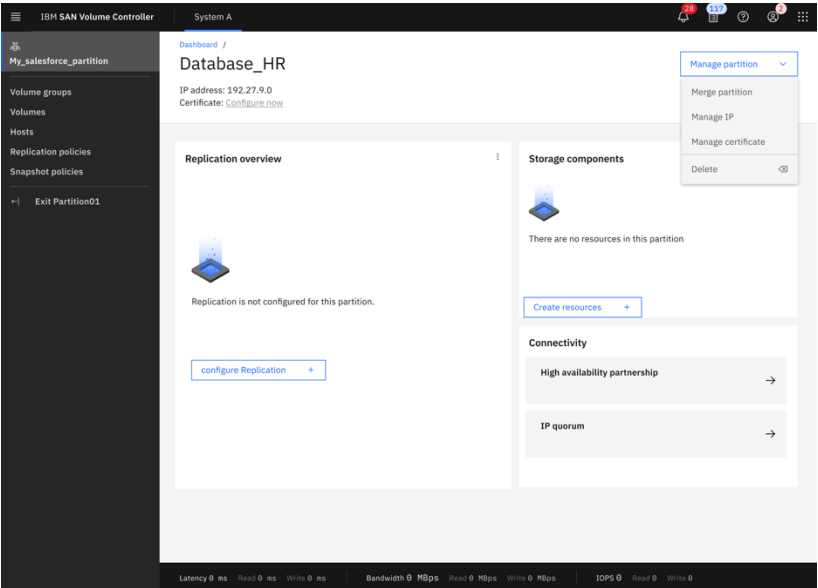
IBM SAN Volume Controller | System A

28 117 2

My_salesforce_partition

Volume groups
Volumes
Hosts
Replication policies
Snapshot policies

Exit Partition01

Dashboard /
Database_HR
IP address: 192.27.9.0
Certificate: Configure now

Manage partition
Merge partition
Manage IP
Manage certificate
Delete

Replication overview

Replication is not configured for this partition.

configure Replication +

Storage components

There are no resources in this partition

Create resources +

Connectivity

High availability partnership →

IP quorum →

Latency 0 ms Read 0 ms Write 0 ms | Bandwidth 0 MBps Read 0 MBps Write 0 MBps | IOPS 0 Read 0 Write 0